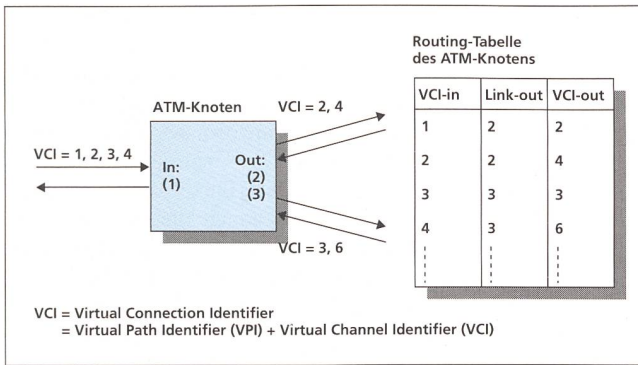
ATM-Knoten

VCI = 1, 2, 3, 4

In:
(1)

Out:
(2)
(3)

VCI = 2, 4

VCI = 3, 6

Routing-Tabelle des ATM-Knotens

| VCI-in | Link-out | VCI-out |
|---|---|---|
| 1 | 2 | 2 |
| 2 | 2 | 4 |
| 3 | 3 | 3 |
| 4 | 3 | 6 |

VCI = Virtual Connection Identifier
= Virtual Path Identifier (VPI) + Virtual Channel Identifier (VCI)